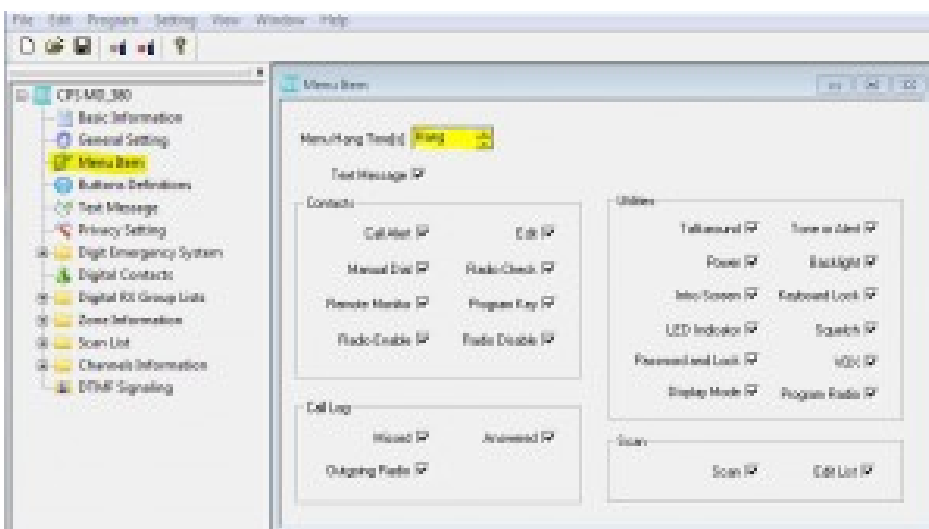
File Edit Program Setting View Window Help

CPS-MD_380
Basic Information
General Setting
Menu Items
Buttons Definitions
Text Message
Privacy Setting
Digit Emergency System
Digital Contacts
Digital RX Group Lists
Zone Information
Scan List
Channels Information
DTMF Signaling

Menu Item

Menu Hang Time(s) Hang

Text Message

Contacts
Call Alert
Edit
Manual Dial
Radio Check
Remote Monitor
Program Key
Radio Enable
Radio Disable

Call Log
Missed
Answered
Outgoing Radio

Utilities
Talkaround
Tone or Alert
Power
Backlight
Intro Screen
Keyboard Lock
LED Indicator
Squelch
Password and Lock
VOX
Display Mode
Program Radio

Scan
Scan
Edit List